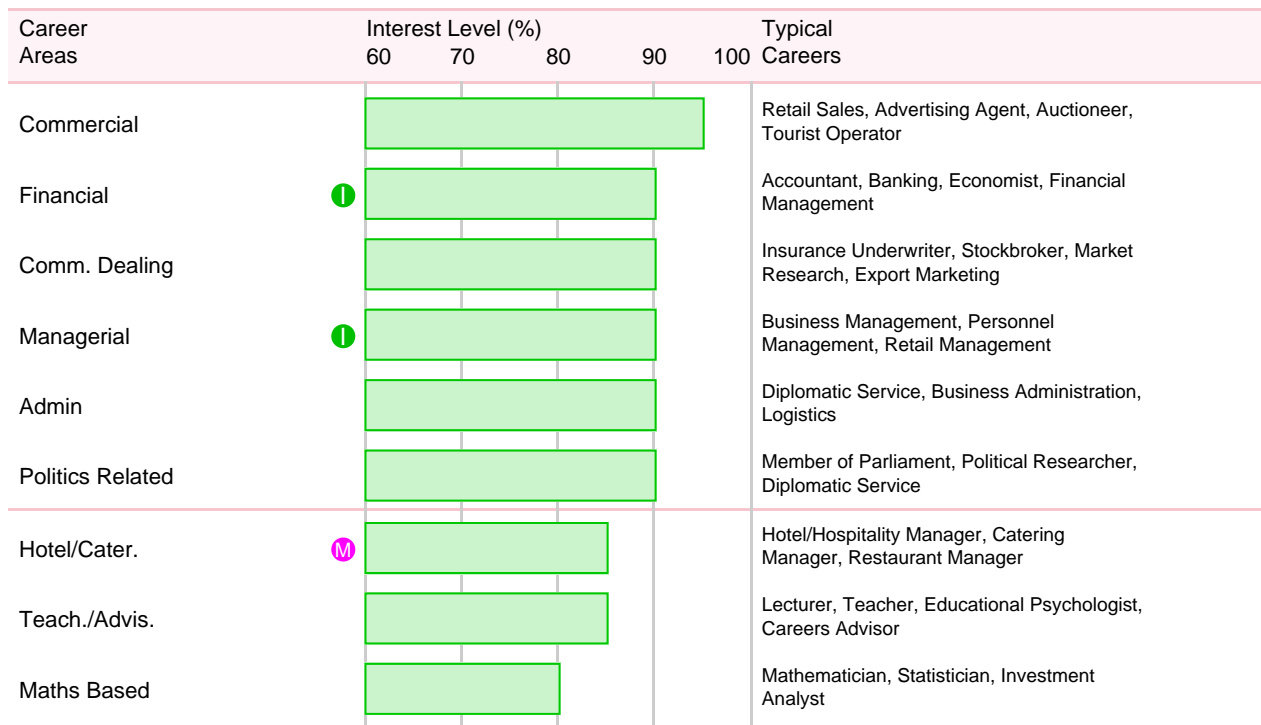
| Career Areas | | Interest Level (%) 60 70 80 90 100 | Typical Careers |
|---|---|---|---|
| Commercial | | | Retail Sales, Advertising Agent, Auctioneer, Tourist Operator |
| Financial | I | | Accountant, Banking, Economist, Financial Management |
| Comm. Dealing | | | Insurance Underwriter, Stockbroker, Market Research, Export Marketing |
| Managerial | I | | Business Management, Personnel Management, Retail Management |
| Admin | | | Diplomatic Service, Business Administration, Logistics |
| Politics Related | | | Member of Parliament, Political Researcher, Diplomatic Service |
| Hotel/Cater. | M | | Hotel/Hospitality Manager, Catering Manager, Restaurant Manager |
| Teach./Advis. | | | Lecturer, Teacher, Educational Psychologist, Careers Advisor |
| Maths Based | | | Mathematician, Statistician, Investment Analyst |